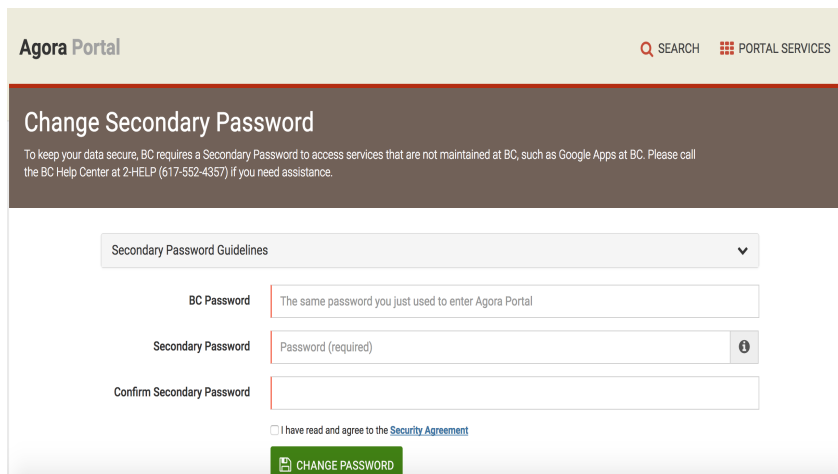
Agora Portal

SEARCH PORTAL SERVICES

Change Secondary Password

To keep your data secure, BC requires a Secondary Password to access services that are not maintained at BC, such as Google Apps at BC. Please call the BC Help Center at 2-HELP (617-552-4357) if you need assistance.

Secondary Password Guidelines

BC Password The same password you just used to enter Agora Portal

Secondary Password Password (required)

Confirm Secondary Password

I have read and agree to the Security Agreement

CHANGE PASSWORD